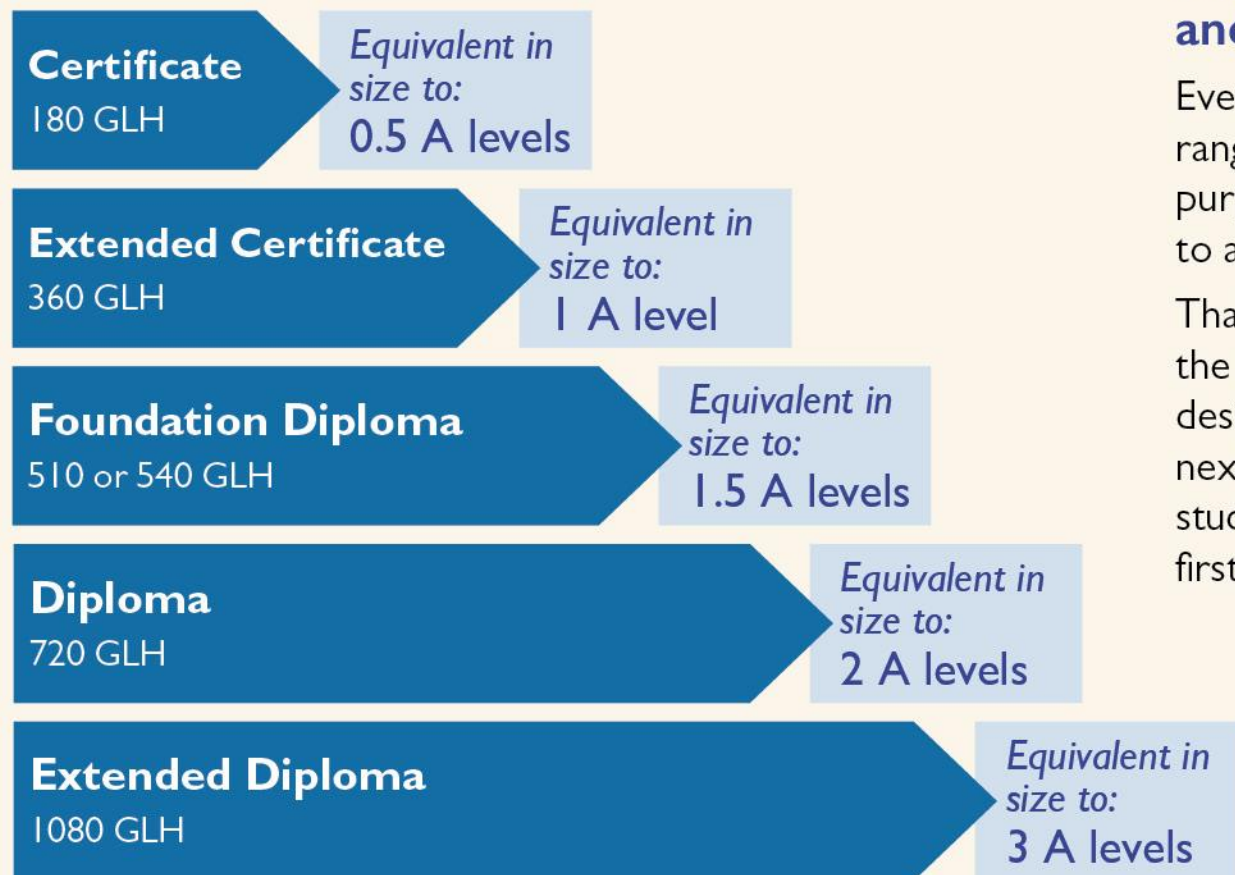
Certificate
180 GLH

Equivalent in size to:
0.5 A levels

Extended Certificate
360 GLH

Equivalent in size to:
1 A level

Foundation Diploma
510 or 540 GLH

Equivalent in size to:
1.5 A levels

Diploma
720 GLH

Equivalent in size to:
2 A levels

Extended Diploma
1080 GLH

Equivalent in size to:
3 A levels

an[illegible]

Eve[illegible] ran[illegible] pur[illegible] to a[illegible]

Tha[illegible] the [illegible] des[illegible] nex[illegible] stu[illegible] first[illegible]